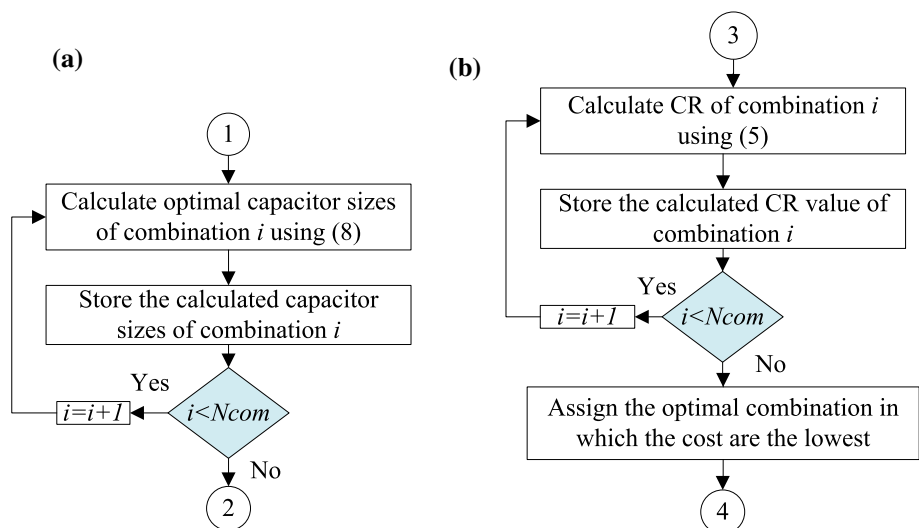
(a)

1

Calculate optimal capacitor sizes of combination $i$ using (8)

Store the calculated capacitor sizes of combination $i$

Yes

$i=i+1$

$i<Ncom$

No

2

(b)

3

Calculate CR of combination $i$ using (5)

Store the calculated CR value of combination $i$

Yes

$i=i+1$

$i<Ncom$

No

Assign the optimal combination in which the cost are the lowest

4